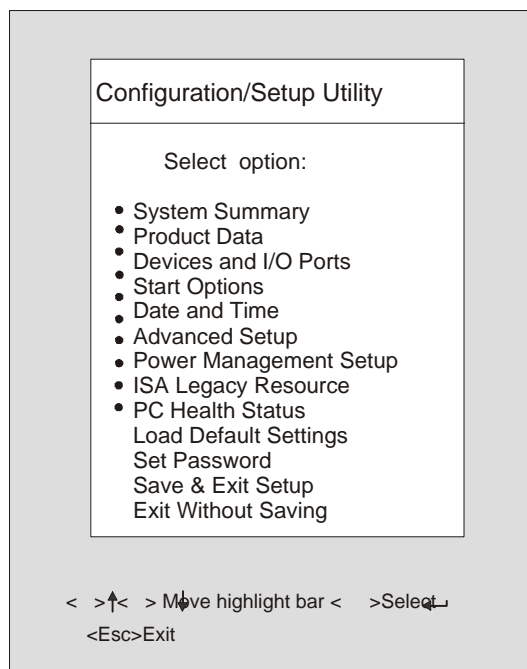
Configuration/Setup Utility

Select option:

• System Summary
• Product Data
• Devices and I/O Ports
• Start Options
• Date and Time
• Advanced Setup
• Power Management Setup
• ISA Legacy Resource
• PC Health Status
Load Default Settings
Set Password
Save & Exit Setup
Exit Without Saving

< ↑> < ↓> Move highlight bar < ↵>Select

<Esc>Exit